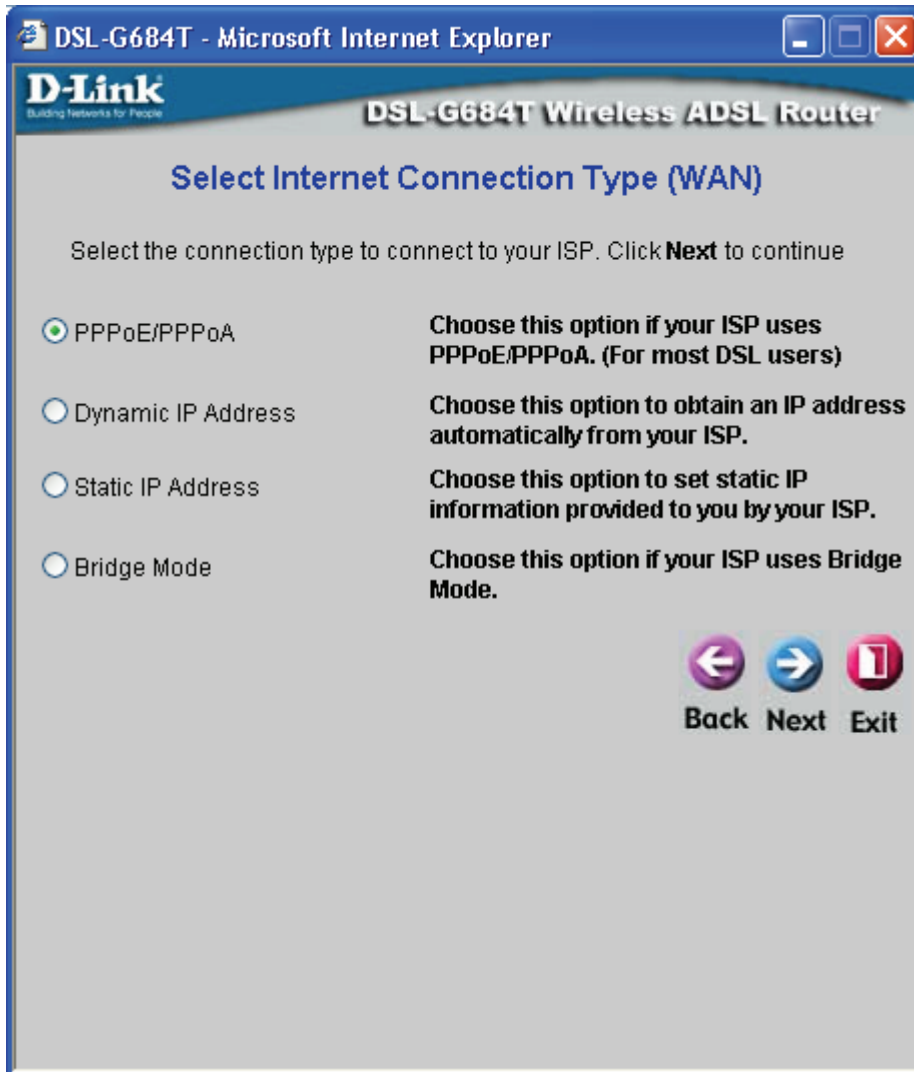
DSL-G684T - Microsoft Internet Explorer

D-Link
Building Networks for People

DSL-G684T Wireless ADSL Router

Select Internet Connection Type (WAN)

Select the connection type to connect to your ISP. Click **Next** to continue

PPPoE/PPPoA | Choose this option if your ISP uses PPPoE/PPPoA. (For most DSL users)

Dynamic IP Address | Choose this option to obtain an IP address automatically from your ISP.

Static IP Address | Choose this option to set static IP information provided to you by your ISP.

Bridge Mode | Choose this option if your ISP uses Bridge Mode.

Back Next Exit